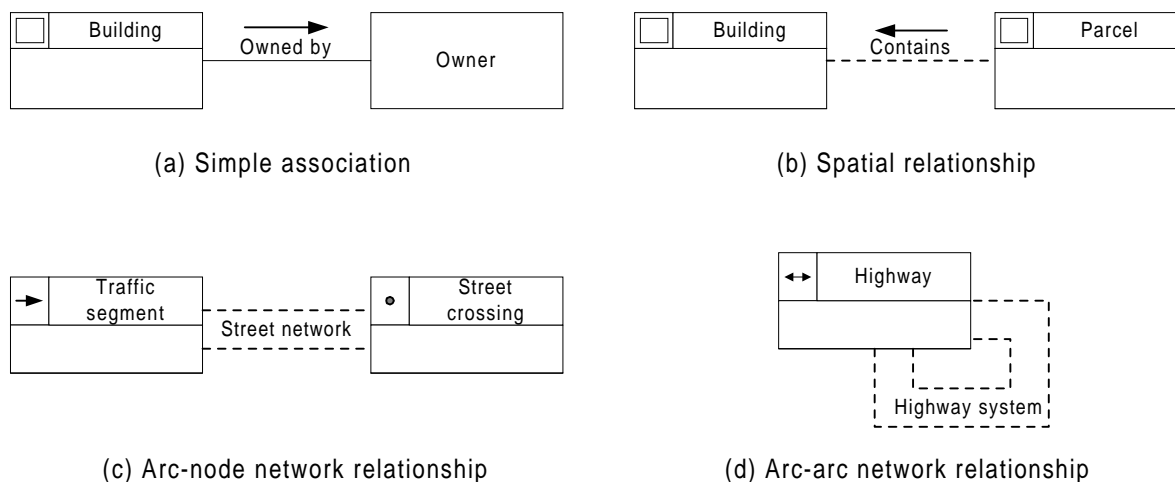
Building

Owned by

Owner

(a) Simple association

Building

Contains

Parcel

(b) Spatial relationship

Traffic segment

Street network

Street crossing

(c) Arc-node network relationship

Highway

Highway system

(d) Arc-arc network relationship